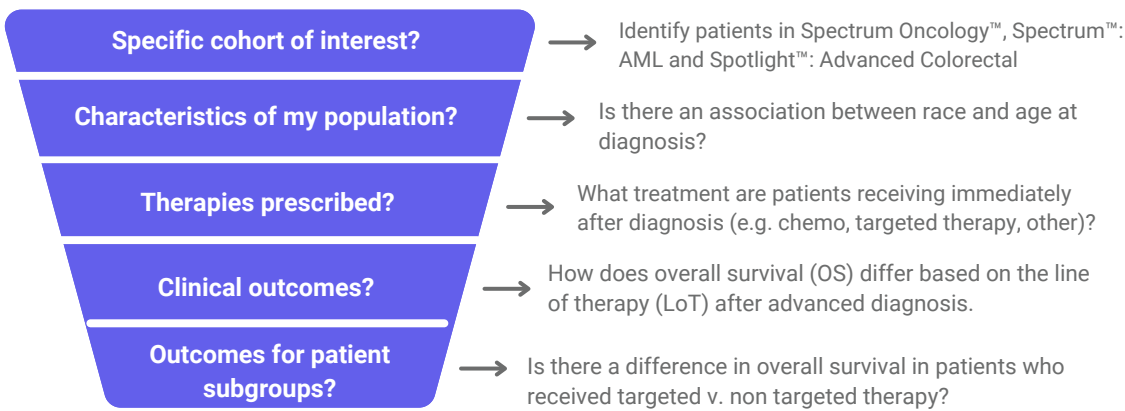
Specific cohort of interest?

Identify patients in Spectrum Oncology™, Spectrum™: AML and Spotlight™: Advanced Colorectal

Characteristics of my population?

Is there an association between race and age at diagnosis?

Therapies prescribed?

What treatment are patients receiving immediately after diagnosis (e.g. chemo, targeted therapy, other)?

Clinical outcomes?

How does overall survival (OS) differ based on the line of therapy (LoT) after advanced diagnosis.

Outcomes for patient subgroups?

Is there a difference in overall survival in patients who received targeted v. non targeted therapy?